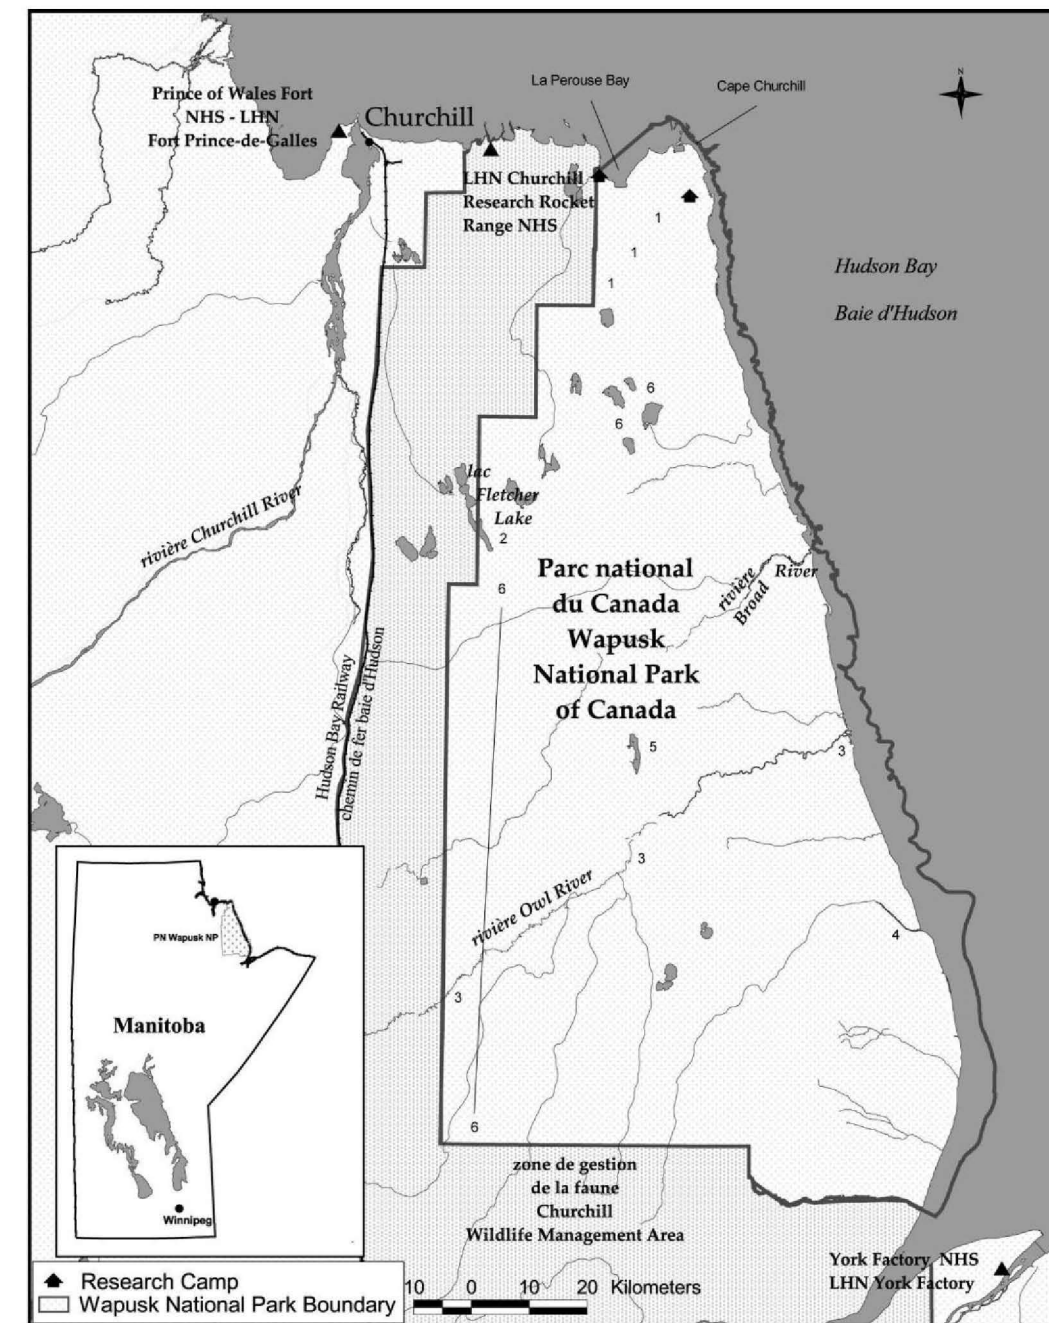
Prince of Wales Fort
NHS - LHN
Fort Prince-de-Galles

Churchill

La Perouse Bay

Cape Churchill

N

LHN Churchill
Research Rocket
Range NHS

1
1
1

Hudson Bay

Baie d'Hudson

6
6

lac
Fletcher
Lake

2

rivière Churchill River

6

Parc national
du Canada
Wapusk
National Park
of Canada

rivière Broad River

Hudson Bay Railway
chemin de fer baie d'Hudson

5

3

3

rivière Owl River

4

3

6

PN Wapusk NP

Manitoba

Winnipeg

zone de gestion
de la faune
Churchill
Wildlife Management Area

York Factory NHS
LHN York Factory

Research Camp
Wapusk National Park Boundary

10 0 10 20 Kilometers